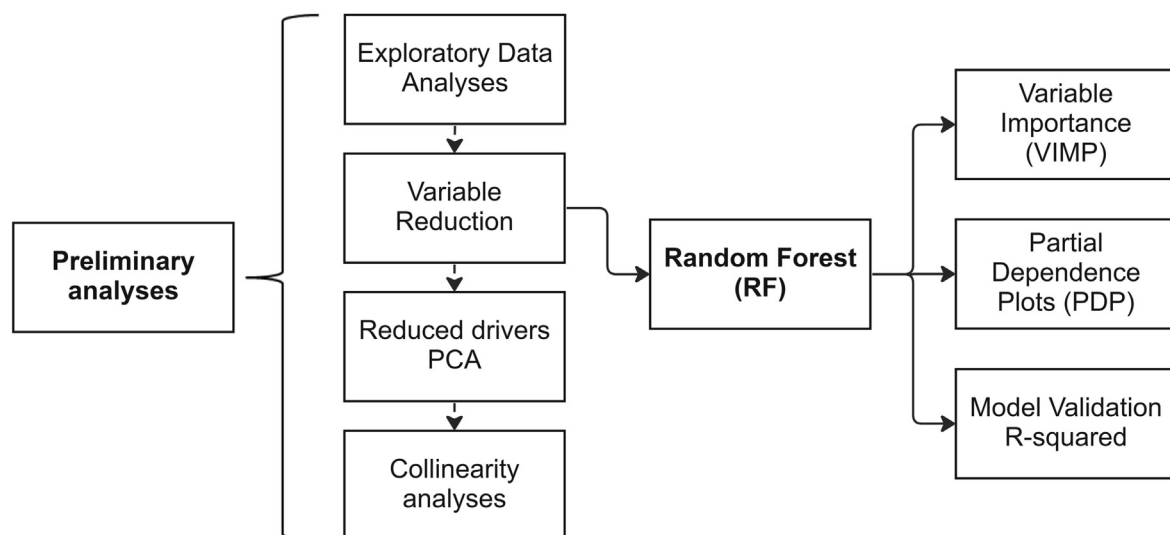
Preliminary analyses

Exploratory Data Analyses

Variable Reduction

Reduced drivers PCA

Collinearity analyses

Random Forest (RF)

Variable Importance (VIMP)

Partial Dependence Plots (PDP)

Model Validation R-squared